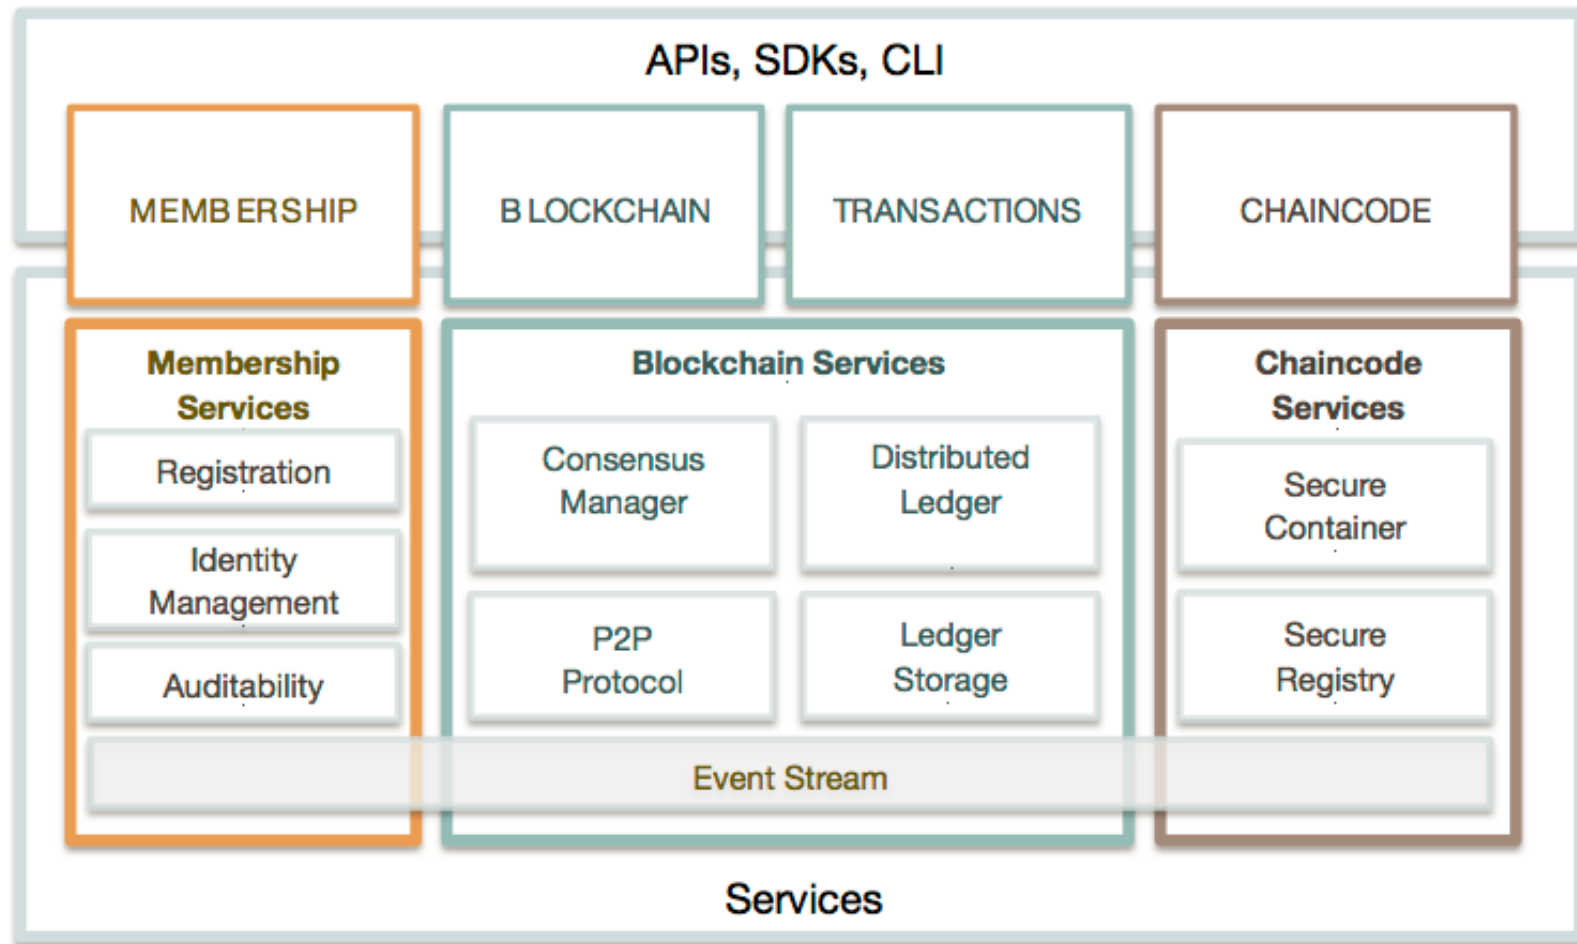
APIs, SDKs, CLI

MEMBERSHIP

BLOCKCHAIN

TRANSACTIONS

CHAINCODE

Membership Services

Registration

Identity Management

Auditability

Blockchain Services

Consensus Manager

Distributed Ledger

P2P Protocol

Ledger Storage

Chaincode Services

Secure Container

Secure Registry

Event Stream

Services